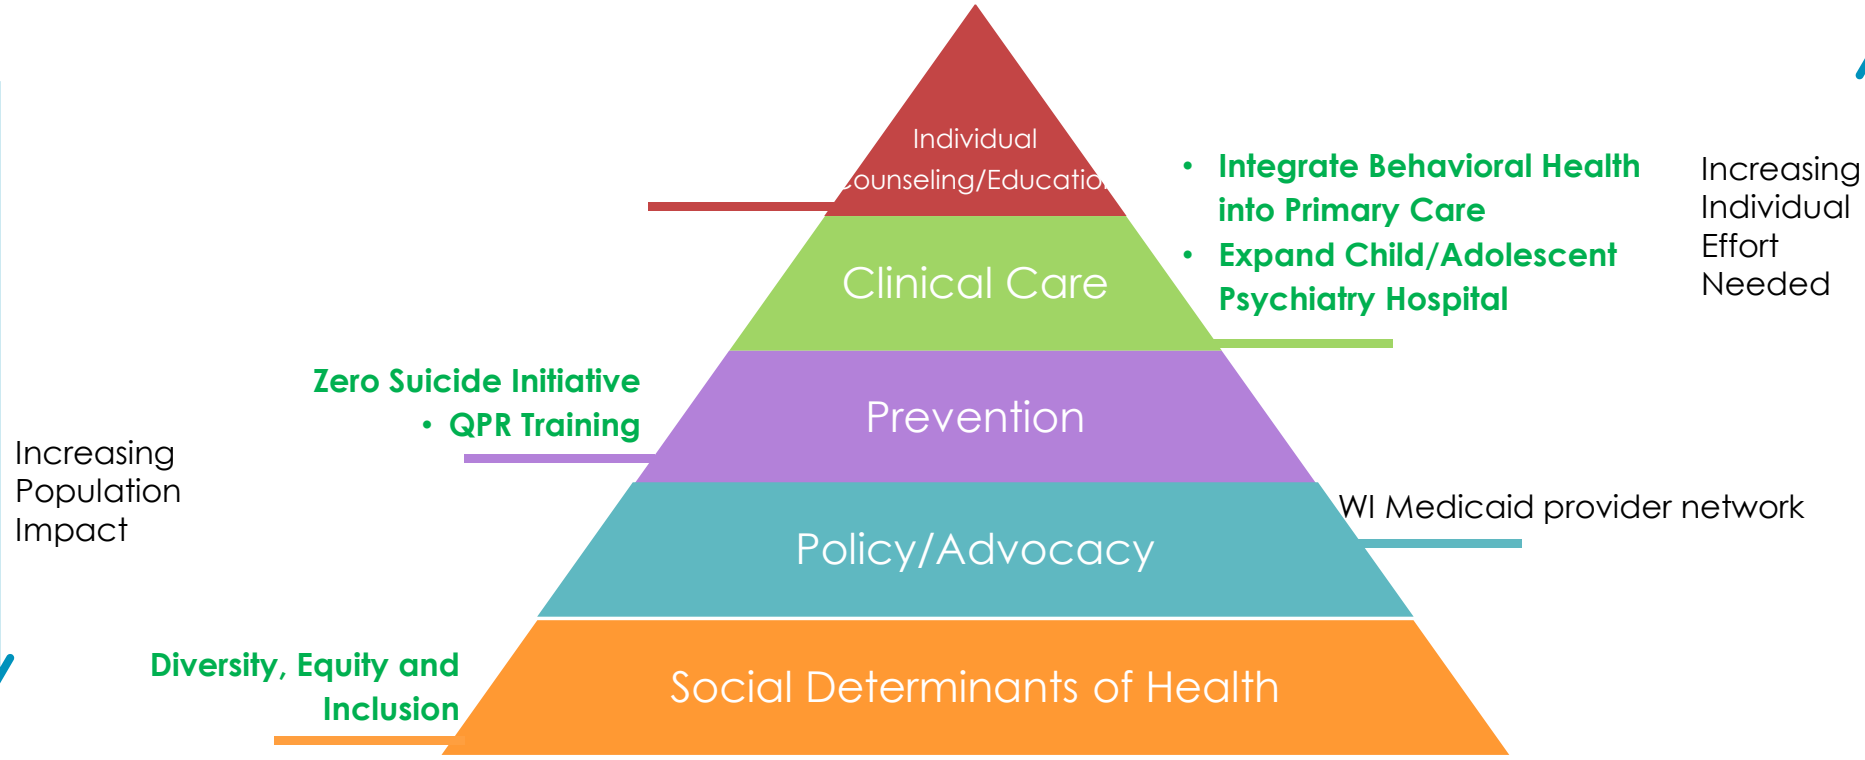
Individual
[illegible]ounseling/Educatio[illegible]

Clinical Care

Prevention

Policy/Advocacy

Social Determinants of Health

• Integrate Behavioral Health into Primary Care
• Expand Child/Adolescent Psychiatry Hospital

Increasing Individual Effort Needed

Zero Suicide Initiative
• QPR Training

Increasing Population Impact

WI Medicaid provider network

Diversity, Equity and Inclusion